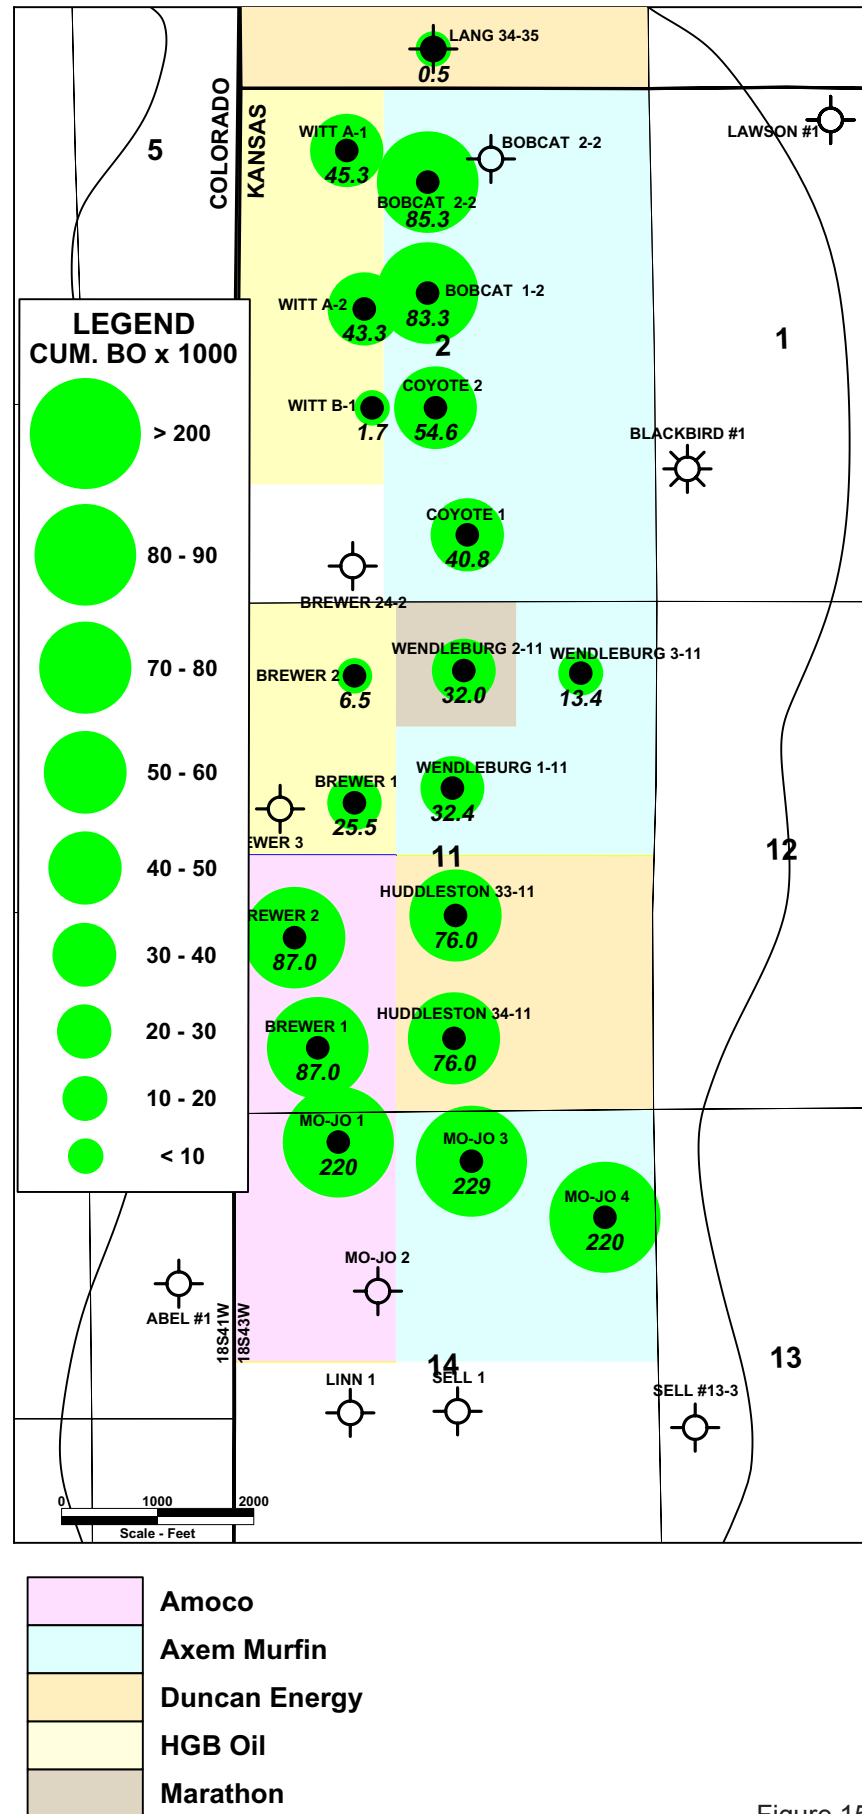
LANG 34-35
0.5

5

COLORADO
KANSAS

WITT A-1
45.3

BOBCAT 2-2

BOBCAT 2-2
85.3

LAWSON #1

WITT A-2
43.3

BOBCAT 1-2
83.3

2

1

LEGEND
CUM. BO x 1000

> 200

80 - 90

70 - 80

50 - 60

40 - 50

30 - 40

20 - 30

10 - 20

< 10

WITT B-1
1.7

COYOTE 2
54.6

BLACKBIRD #1

COYOTE 1
40.8

BREWER 24-2

BREWER 2
6.5

WENDLEBURG 2-11
32.0

WENDLEBURG 3-11
13.4

BREWER 1
25.5

WENDLEBURG 1-11
32.4

EWER 3

11

12

REWER 2
87.0

HUDDLESTON 33-11
76.0

BREWER 1
87.0

HUDDLESTON 34-11
76.0

MO-JO 1
220

MO-JO 3
229

MO-JO 4
220

MO-JO 2

ABEL #1

18S41W
18S43W

14

13

LINN 1

SELL 1

SELL #13-3

0
1000
2000
Scale - Feet

Amoco
Axem Murfin
Duncan Energy
HGB Oil
Marathon

Figure 1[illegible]